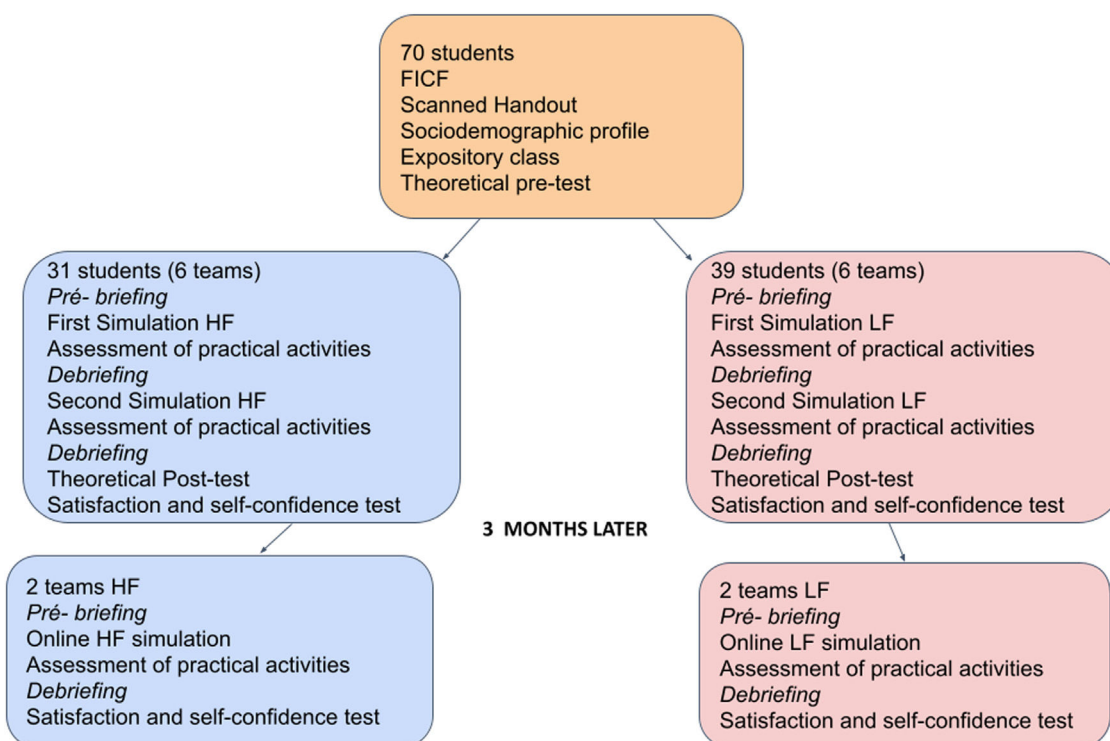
70 students
FICF
Scanned Handout
Sociodemographic profile
Expository class
Theoretical pre-test

31 students (6 teams)
*Pré- briefing*
First Simulation HF
Assessment of practical activities
*Debriefing*
Second Simulation HF
Assessment of practical activities
*Debriefing*
Theoretical Post-test
Satisfaction and self-confidence test

39 students (6 teams)
*Pré- briefing*
First Simulation LF
Assessment of practical activities
*Debriefing*
Second Simulation LF
Assessment of practical activities
*Debriefing*
Theoretical Post-test
Satisfaction and self-confidence test

3 MONTHS LATER

2 teams HF
*Pré- briefing*
Online HF simulation
Assessment of practical activities
*Debriefing*
Satisfaction and self-confidence test

2 teams LF
*Pré- briefing*
Online LF simulation
Assessment of practical activities
*Debriefing*
Satisfaction and self-confidence test